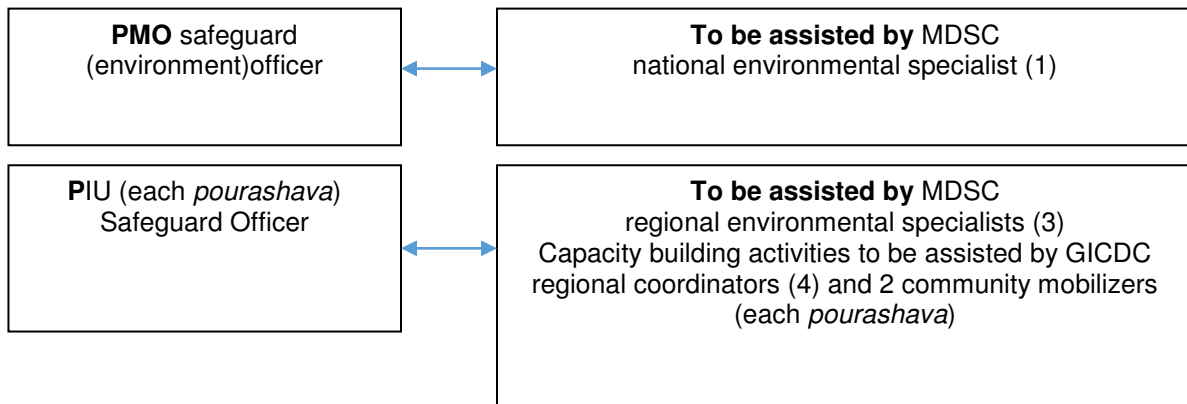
PMO safeguard (environment)officer

To be assisted by MDSC national environmental specialist (1)

PIU (each pourashava) Safeguard Officer

To be assisted by MDSC regional environmental specialists (3) Capacity building activities to be assisted by GICDC regional coordinators (4) and 2 community mobilizers (each pourashava)